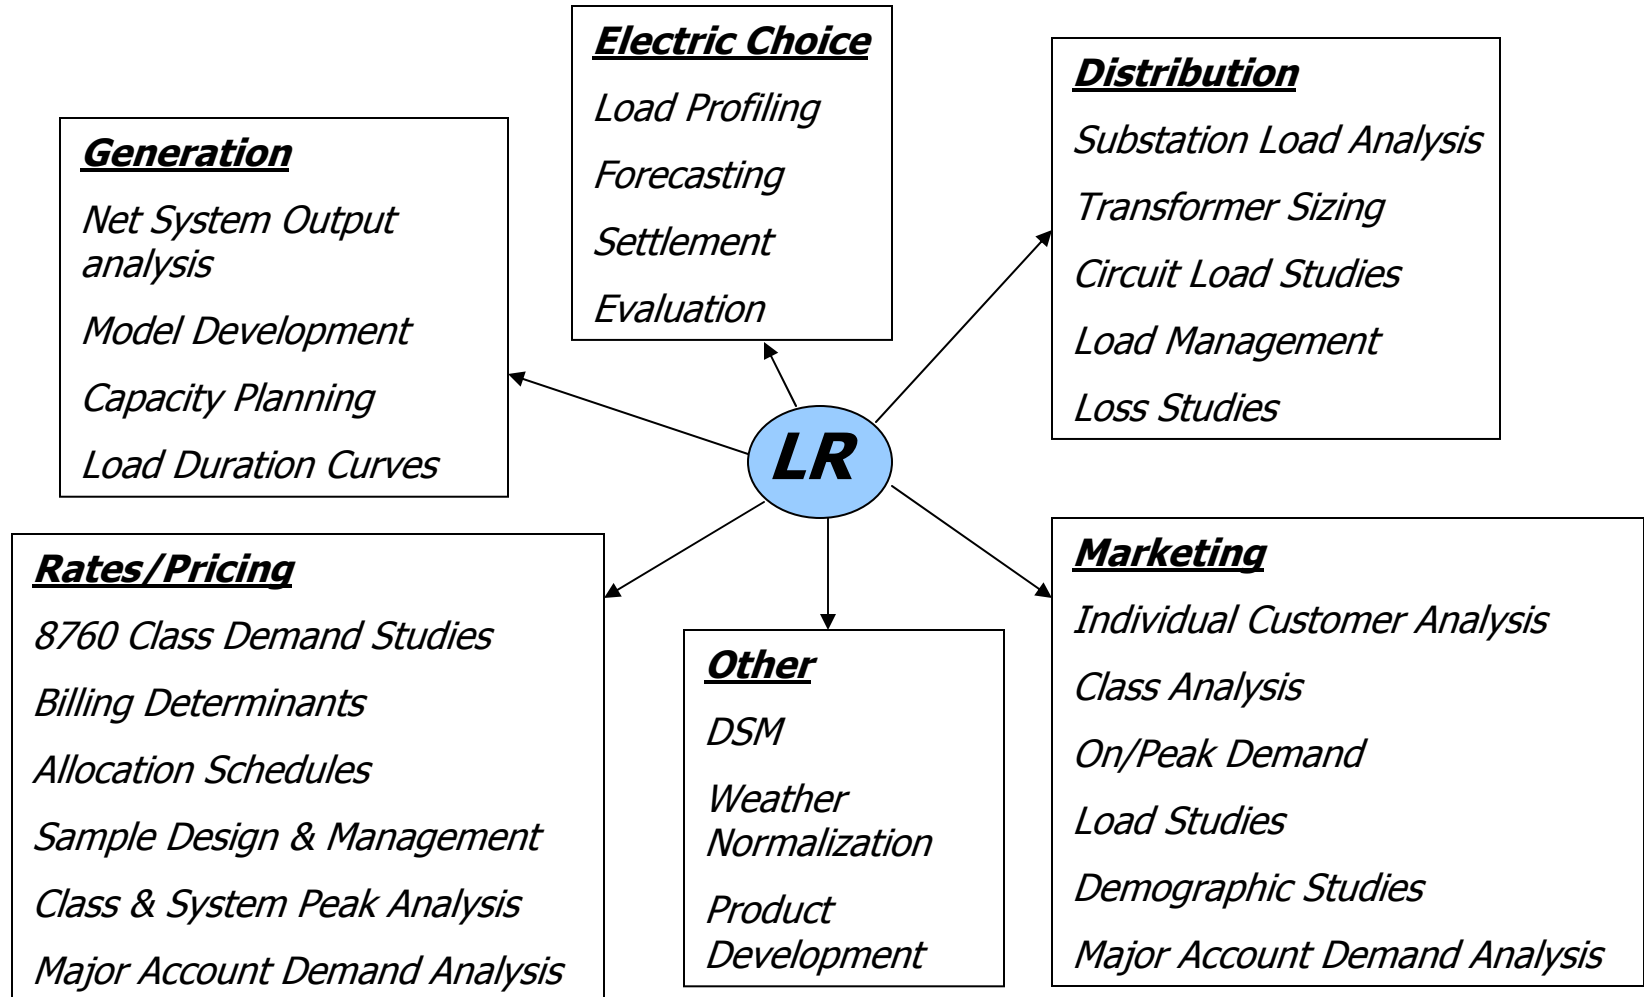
Electric Choice
Load Profiling
Forecasting
Settlement
Evaluation

Generation
Net System Output analysis
Model Development
Capacity Planning
Load Duration Curves

Distribution
Substation Load Analysis
Transformer Sizing
Circuit Load Studies
Load Management
Loss Studies

LR

Rates/Pricing
8760 Class Demand Studies
Billing Determinants
Allocation Schedules
Sample Design & Management
Class & System Peak Analysis
Major Account Demand Analysis

Other
DSM
Weather Normalization
Product Development

Marketing
Individual Customer Analysis
Class Analysis
On/Peak Demand
Load Studies
Demographic Studies
Major Account Demand Analysis